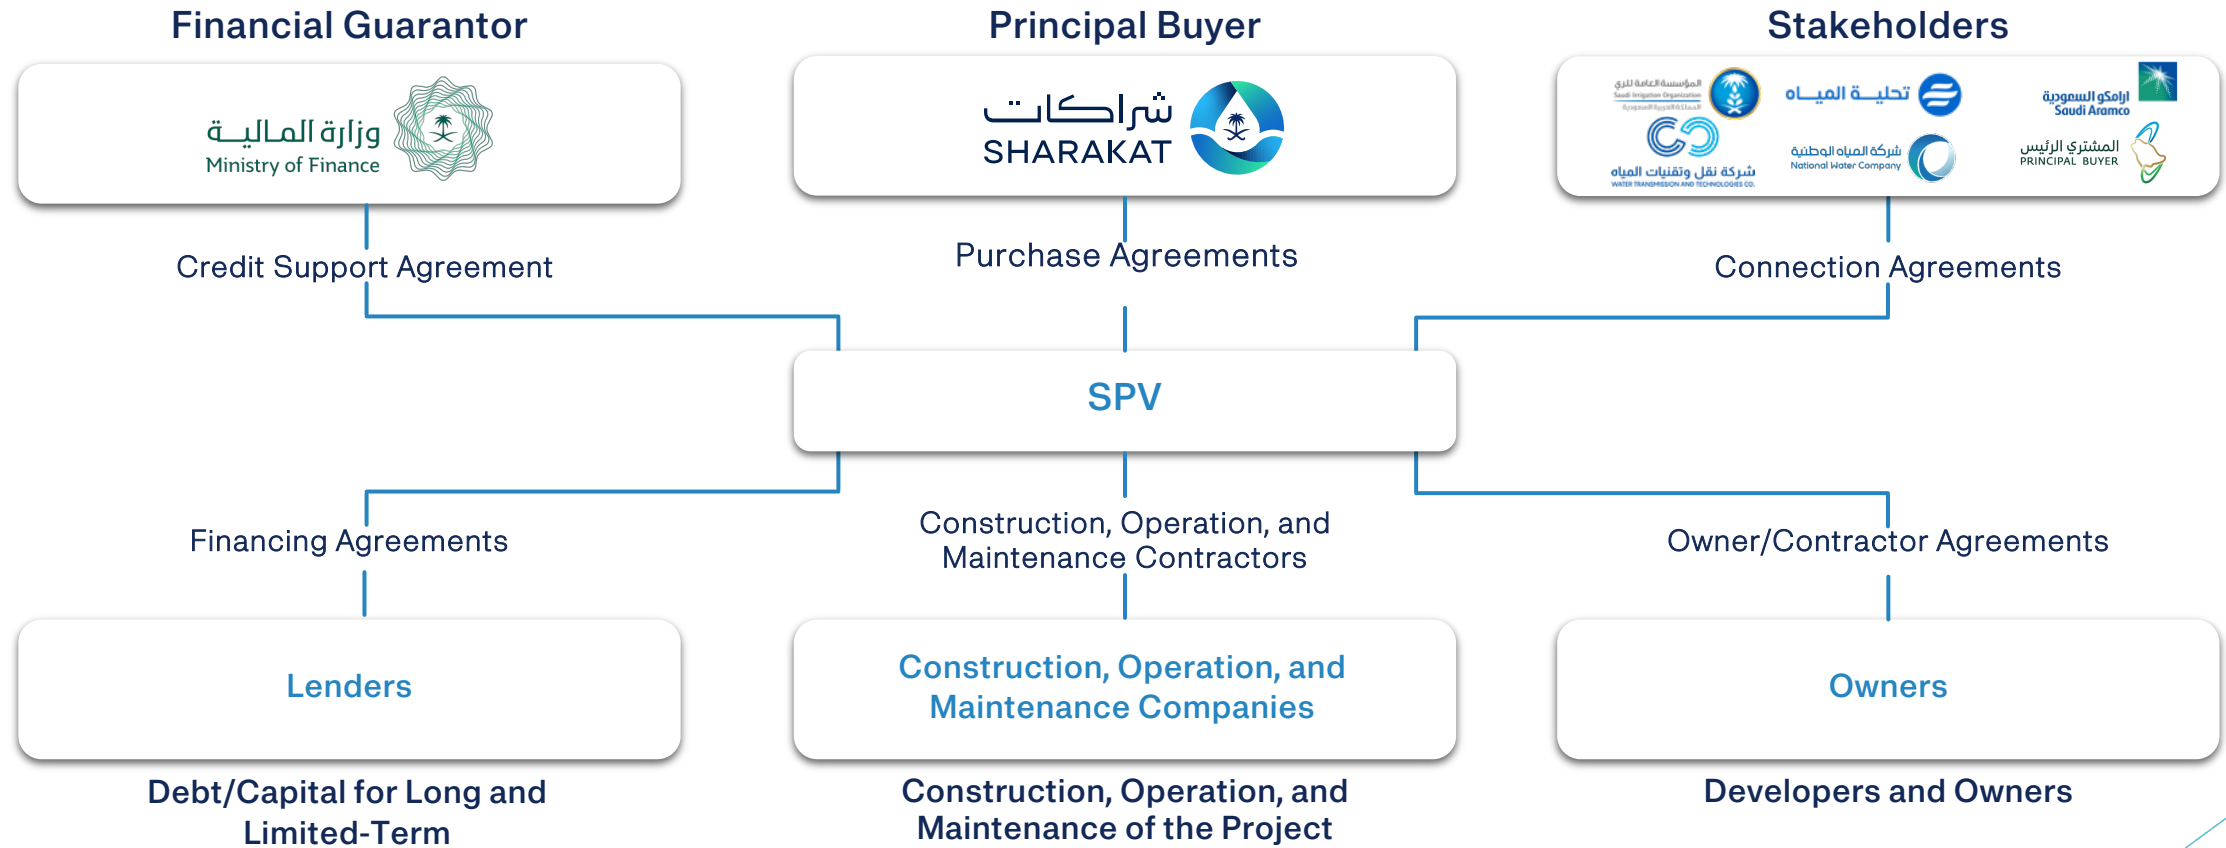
Financial Guarantor

وزارة المالية
Ministry of Finance

Principal Buyer

شراكات
SHARAKAT

Stakeholders

المؤسسة العامة للري
Saudi Irrigation Organization

تحلية المياه

أرامكو السعودية
Saudi Aramco

شركة نقل وتقنيات المياه
WATER TRANSMISSION AND TECHNOLOGIES CO.

شركة المياه الوطنية
National Water Company

المشتري الرئيس
PRINCIPAL BUYER

Credit Support Agreement

Purchase Agreements

Connection Agreements

SPV

Financing Agreements

Construction, Operation, and Maintenance Contractors

Owner/Contractor Agreements

Lenders

Construction, Operation, and Maintenance Companies

Owners

Debt/Capital for Long and Limited-Term

Construction, Operation, and Maintenance of the Project

Developers and Owners